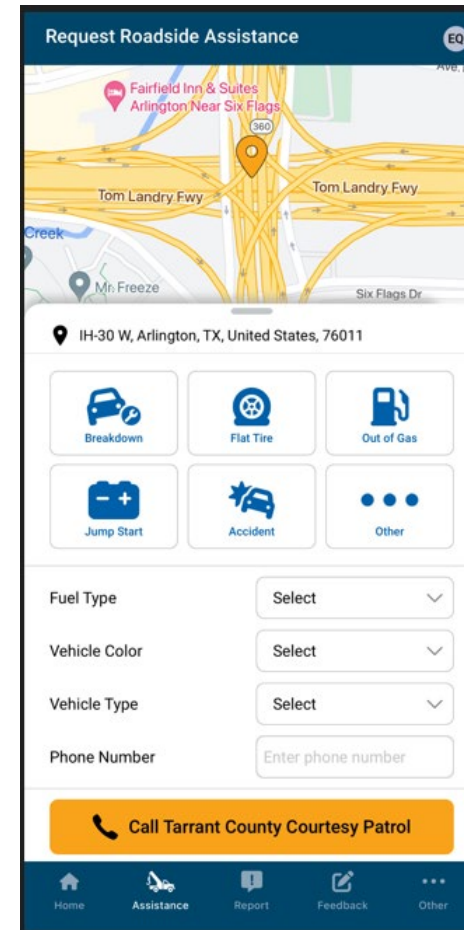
Request Roadside Assistance

EQ

Ave.

Fairfield Inn & Suites Arlington Near Six Flags

360

Tom Landry Fwy

Tom Landry Fwy

Creek

Mr. Freeze

Six Flags Dr

IH-30 W, Arlington, TX, United States, 76011

Breakdown

Flat Tire

Out of Gas

Jump Start

Accident

Other

Fuel Type

Select

Vehicle Color

Select

Vehicle Type

Select

Phone Number

Enter phone number

Call Tarrant County Courtesy Patrol

Home

Assistance

Report

Feedback

Other